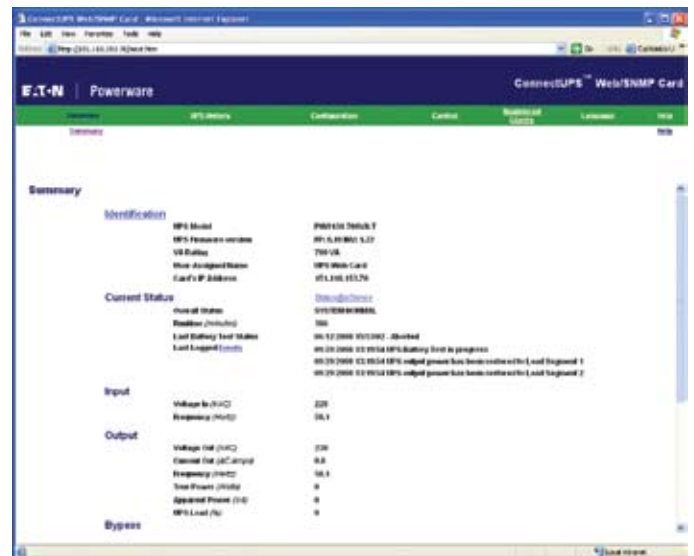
ConnectUPS Web/SNMP Card - Microsoft Internet Explorer
File Edit View Favorites Tools Help
Address http://151.110.151.76/aut.htm

E.T.N | Powerware
ConnectUPS™ Web/SNMP Card

Summary | UPS Meters | Configuration | Control | Statistical Logs | Language | Help
Summary
Help

Summary

Identification
UPS Model | PW9135 700i/LT
UPS Firmware version | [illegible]
VA Rating | 700 VA
User Assigned Name | UPS Web Card
Card's IP Address | 151.110.151.76

Current Status
Status@ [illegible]
Overall Status | SYSTEM NORMAL
Runtime (minutes) | 166
Last Battery Test Status | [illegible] - Aborted
Last Logged Events | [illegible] UPS Battery Test in progress
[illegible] UPS output power has been restored to Load Segment 1
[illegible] UPS output power has been restored to Load Segment 2

Input
Voltage In (VAC) | 228
Frequency (Hertz) | 50.1

Output
Voltage Out (VAC) | 230
Current Out (AC amps) | 0.0
Frequency (Hertz) | 50.1
True Power (Watts) | 0
Apparent Power (VA) | 0
UPS Load (%) | 0

Bypass

Local intranet